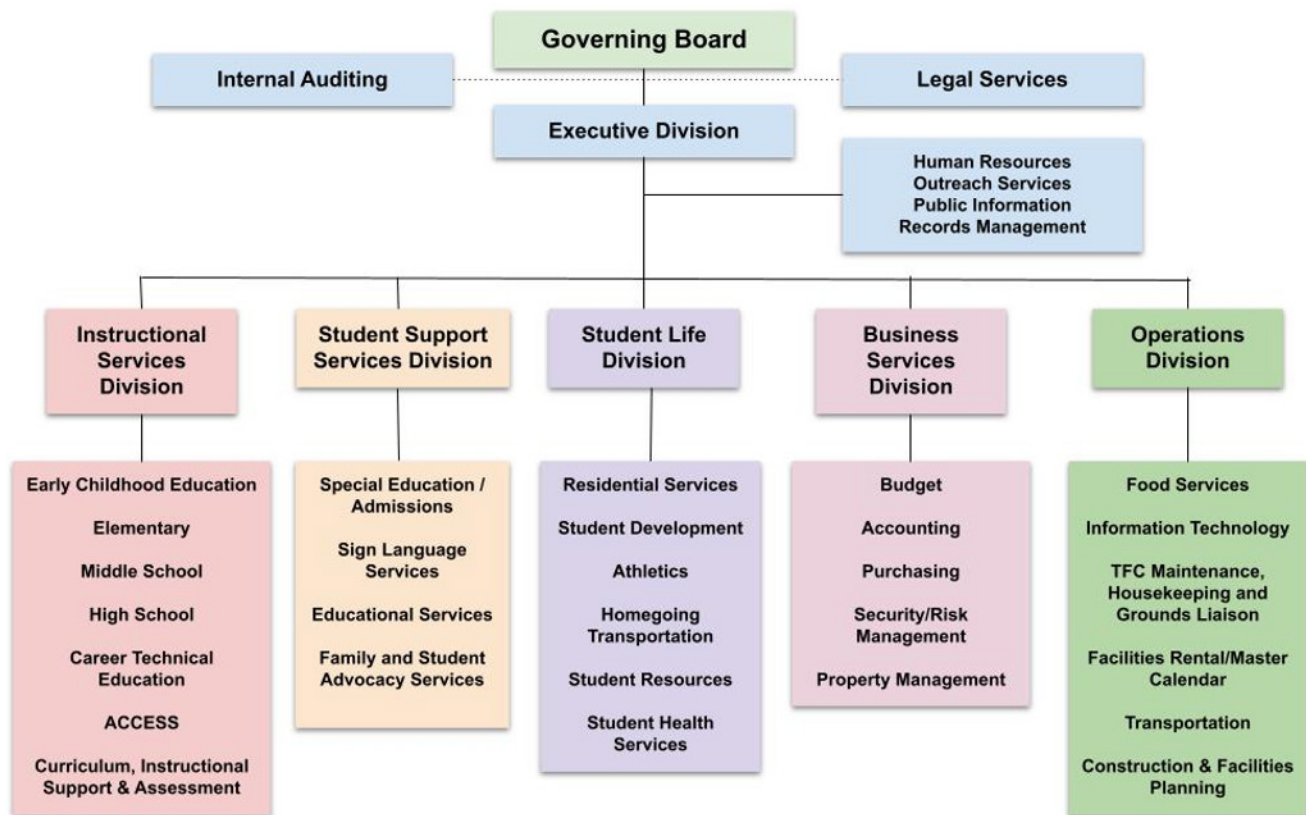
Governing Board

Internal Auditing

Legal Services

Executive Division

Human Resources
Outreach Services
Public Information
Records Management

Instructional Services Division

Early Childhood Education
Elementary
Middle School
High School
Career Technical Education
ACCESS
Curriculum, Instructional Support & Assessment

Student Support Services Division

Special Education / Admissions
Sign Language Services
Educational Services
Family and Student Advocacy Services

Student Life Division

Residential Services
Student Development
Athletics
Homegoing Transportation
Student Resources
Student Health Services

Business Services Division

Budget
Accounting
Purchasing
Security/Risk Management
Property Management

Operations Division

Food Services
Information Technology
TFC Maintenance, Housekeeping and Grounds Liaison
Facilities Rental/Master Calendar
Transportation
Construction & Facilities Planning